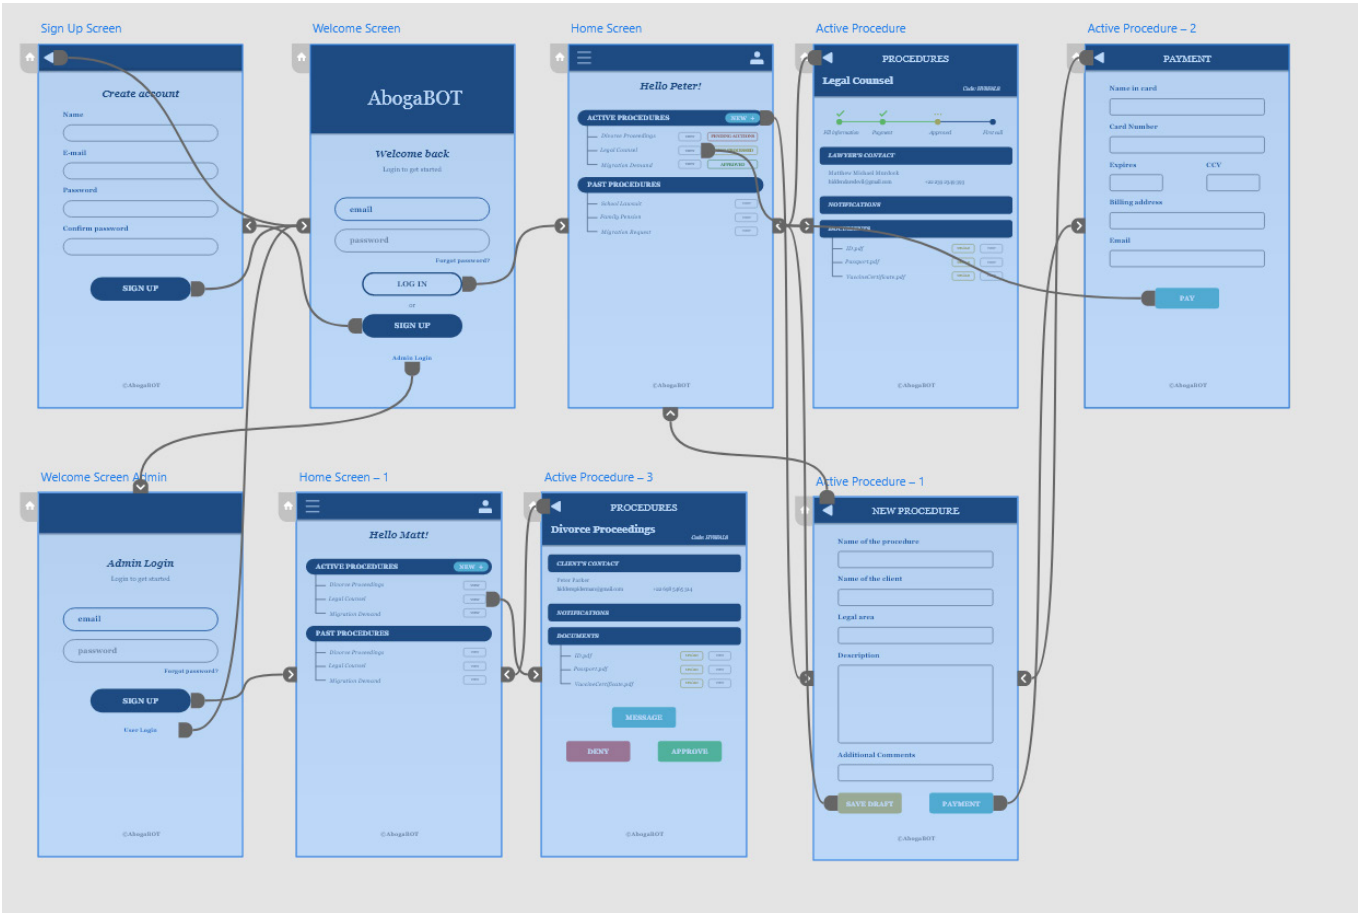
Sign Up Screen

Create account
Name
E-mail
Password
Confirm password
SIGN UP
©AbogaBOT

Welcome Screen

AbogaBOT
Welcome back
Login to get started
email
password
Forgot password?
LOG IN
or
SIGN UP
Admin Login

Home Screen

Hello Peter!
ACTIVE PROCEDURES
NEW +
Divorce Proceedings
Legal Counsel
Migration Demand
PAST PROCEDURES
School Lawsuit
Family Pension
Migration Request
©AbogaBOT

Active Procedure

PROCEDURES
Legal Counsel
LAWYER'S CONTACT
NOTIFICATIONS
DOCUMENTS
ID.pdf
Passport.pdf
©AbogaBOT

Active Procedure – 2

PAYMENT
Name in card
Card Number
Expires
CCV
Billing address
Email
PAY
©AbogaBOT

Welcome Screen Admin

Admin Login
Login to get started
email
password
Forgot password?
SIGN UP
User Login
©AbogaBOT

Home Screen – 1

Hello Matt!
ACTIVE PROCEDURES
NEW +
Divorce Proceedings
Legal Counsel
Migration Demand
PAST PROCEDURES
Divorce Proceedings
Legal Counsel
Migration Demand
©AbogaBOT

Active Procedure – 3

PROCEDURES
Divorce Proceedings
CLIENT'S CONTACT
NOTIFICATIONS
DOCUMENTS
ID.pdf
Passport.pdf
MESSAGE
DENY
APPROVE
©AbogaBOT

Active Procedure – 1

NEW PROCEDURE
Name of the procedure
Name of the client
Legal area
Description
Additional Comments
SAVE DRAFT
PAYMENT
©AbogaBOT